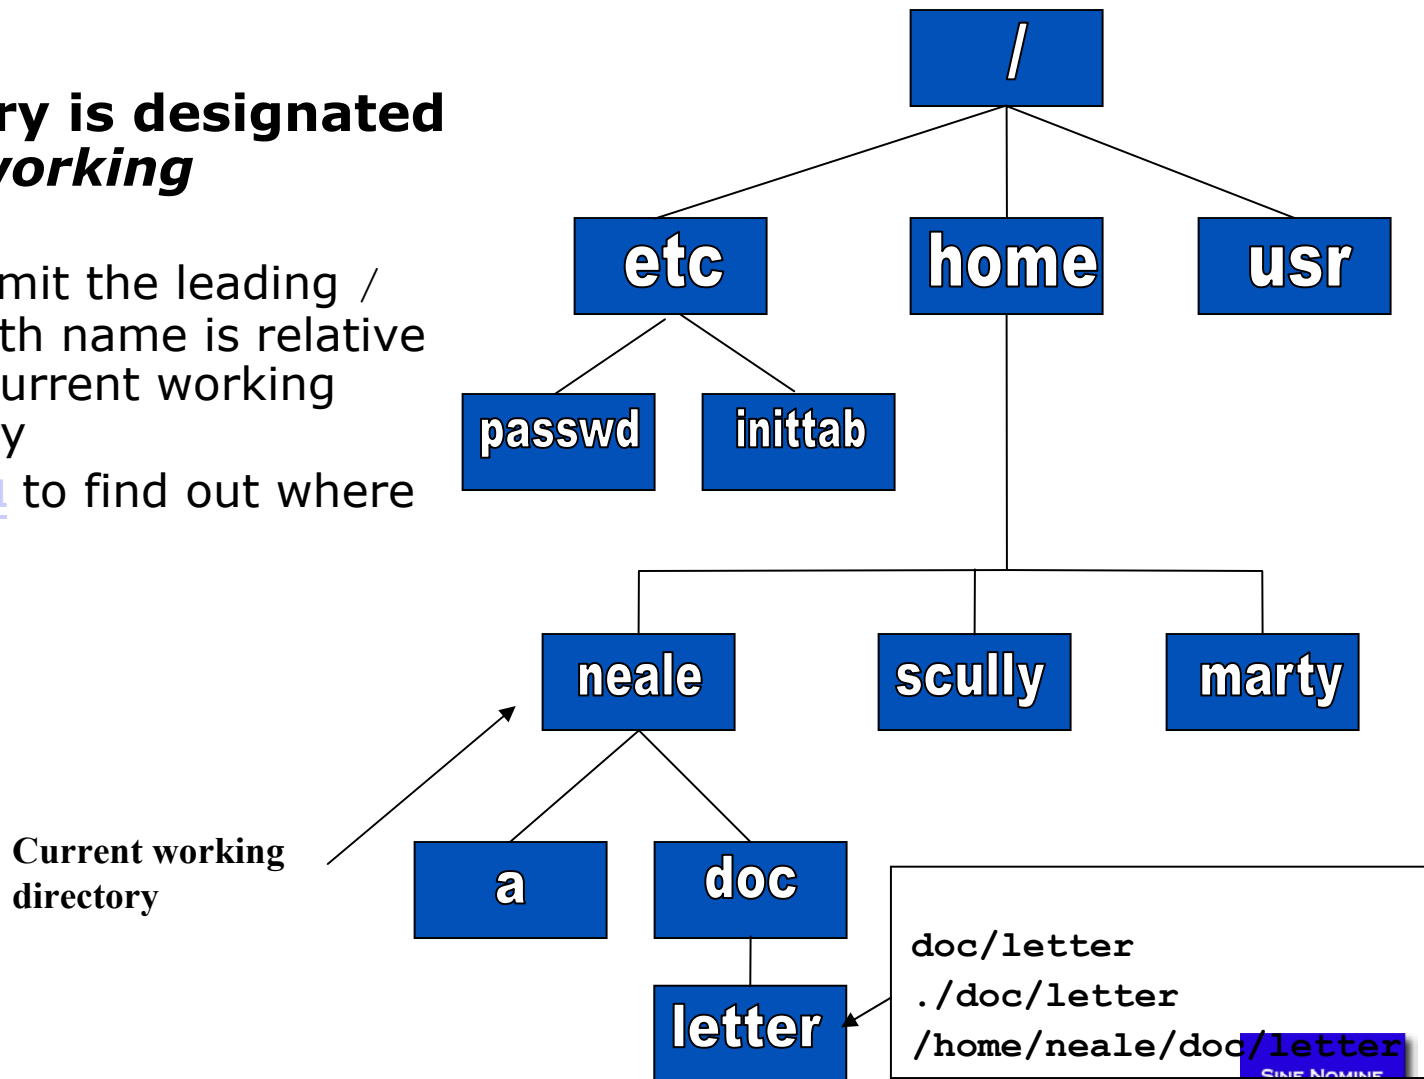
ry is designated
vorking

mit the leading /
th name is relative
urrent working
y
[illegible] to find out where

/

etc

home

usr

passwd

inittab

neale

scully

marty

Current working directory

a

doc

letter

doc/letter
./doc/letter
/home/neale/doc/letter

SINE NOMINE